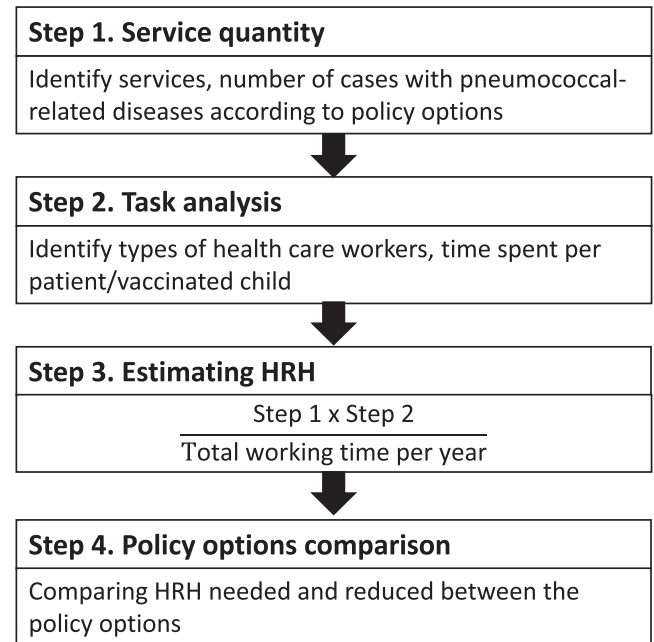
Step 1. Service quantity

Identify services, number of cases with pneumococcal-related diseases according to policy options

Step 2. Task analysis

Identify types of health care workers, time spent per patient/vaccinated child

Step 3. Estimating HRH

$\frac{\text{Step 1 x Step 2}}{\text{Total working time per year}}$

Step 4. Policy options comparison

Comparing HRH needed and reduced between the policy options